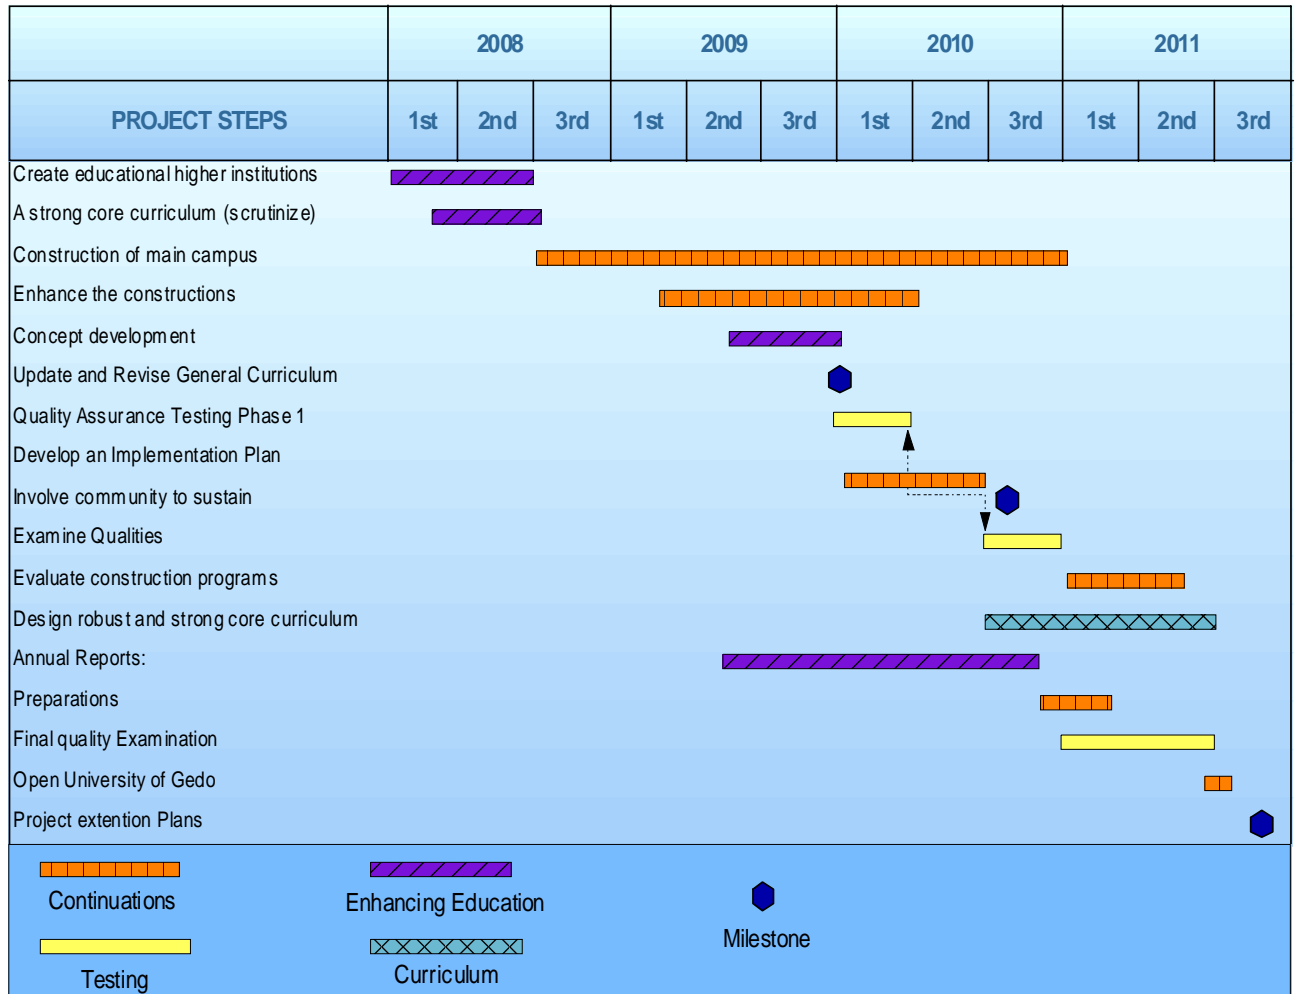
| | 2008 | | | 2009 | | | 2010 | | | 2011 | | |
|---|---|---|---|---|---|---|---|---|---|---|---|---|
| PROJECT STEPS | 1st | 2nd | 3rd | 1st | 2nd | 3rd | 1st | 2nd | 3rd | 1st | 2nd | 3rd |

Create educational higher institutions
A strong core curriculum (scrutinize)
Construction of main campus
Enhance the constructions
Concept development
Update and Revise General Curriculum
Quality Assurance Testing Phase 1
Develop an Implementation Plan
Involve community to sustain
Examine Qualities
Evaluate construction programs
Design robust and strong core curriculum
Annual Reports:
Preparations
Final quality Examination
Open University of Gedo
Project extention Plans

Continuations
Enhancing Education
Milestone
Testing
Curriculum